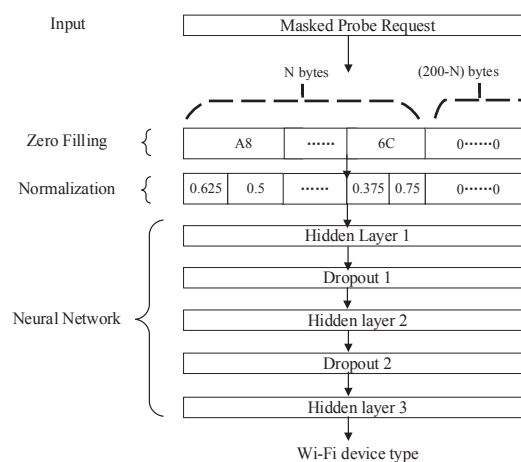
Input

Masked Probe Request

N bytes

(200-N) bytes

Zero Filling

A8 | ······ | 6C | 0······0

Normalization

0.625 | 0.5 | ······ | 0.375 | 0.75 | 0······0

Neural Network

Hidden Layer 1

Dropout 1

Hidden layer 2

Dropout 2

Hidden layer 3

Wi-Fi device type